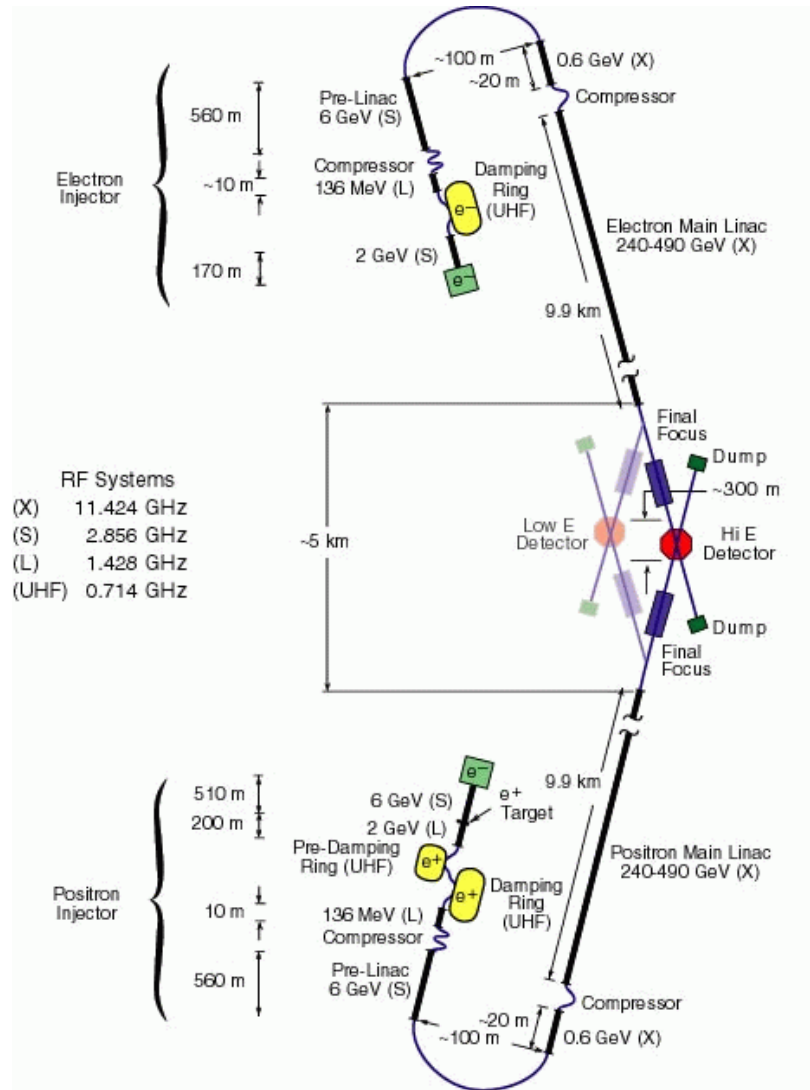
~100 m
0.6 GeV (X)
~20 m
Compressor
560 m
Pre-Linac
6 GeV (S)
Electron Injector
~10 m
Compressor
136 MeV (L)
Damping Ring (UHF)
e−
Electron Main Linac
240-490 GeV (X)
170 m
2 GeV (S)
e−
9.9 km
Final Focus
Dump
RF Systems
(X) 11.424 GHz
(S) 2.856 GHz
(L) 1.428 GHz
(UHF) 0.714 GHz
~300 m
~5 km
Low E Detector
Hi E Detector
Dump
Final Focus
9.9 km
510 m
e−
6 GeV (S)
e+ Target
200 m
2 GeV (L)
Pre-Damping Ring (UHF)
e+
e+
Damping Ring (UHF)
Positron Main Linac
240-490 GeV (X)
Positron Injector
10 m
136 MeV (L)
Compressor
560 m
Pre-Linac
6 GeV (S)
Compressor
~20 m
~100 m
0.6 GeV (X)